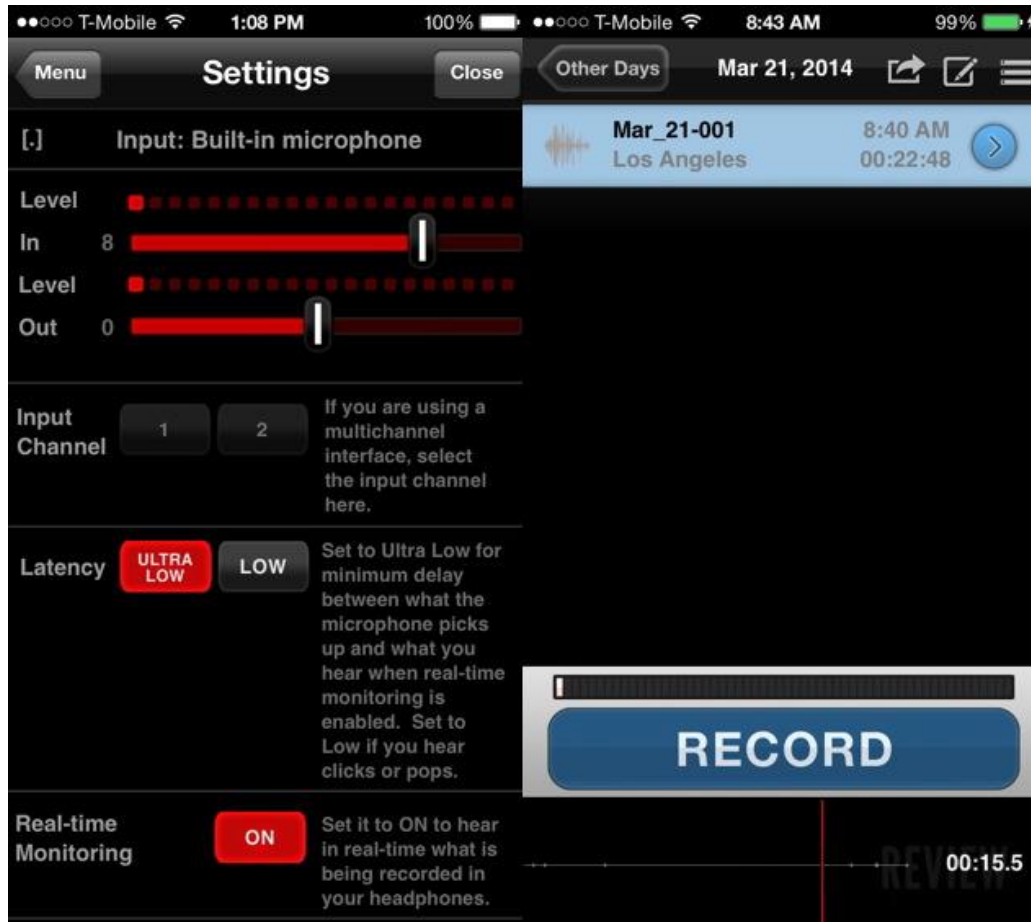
●●○○○ T-Mobile 1:08 PM 100%

Menu Settings Close

[.] Input: Built-in microphone

Level
In 8
Level
Out 0

Input Channel 1 2 If you are using a multichannel interface, select the input channel here.

Latency ULTRA LOW LOW Set to Ultra Low for minimum delay between what the microphone picks up and what you hear when real-time monitoring is enabled. Set to Low if you hear clicks or pops.

Real-time Monitoring ON Set it to ON to hear in real-time what is being recorded in your headphones.

●●○○○ T-Mobile 8:43 AM 99%

Other Days Mar 21, 2014

Mar_21-001 8:40 AM
Los Angeles 00:22:48

RECORD

REVIEW 00:15.5